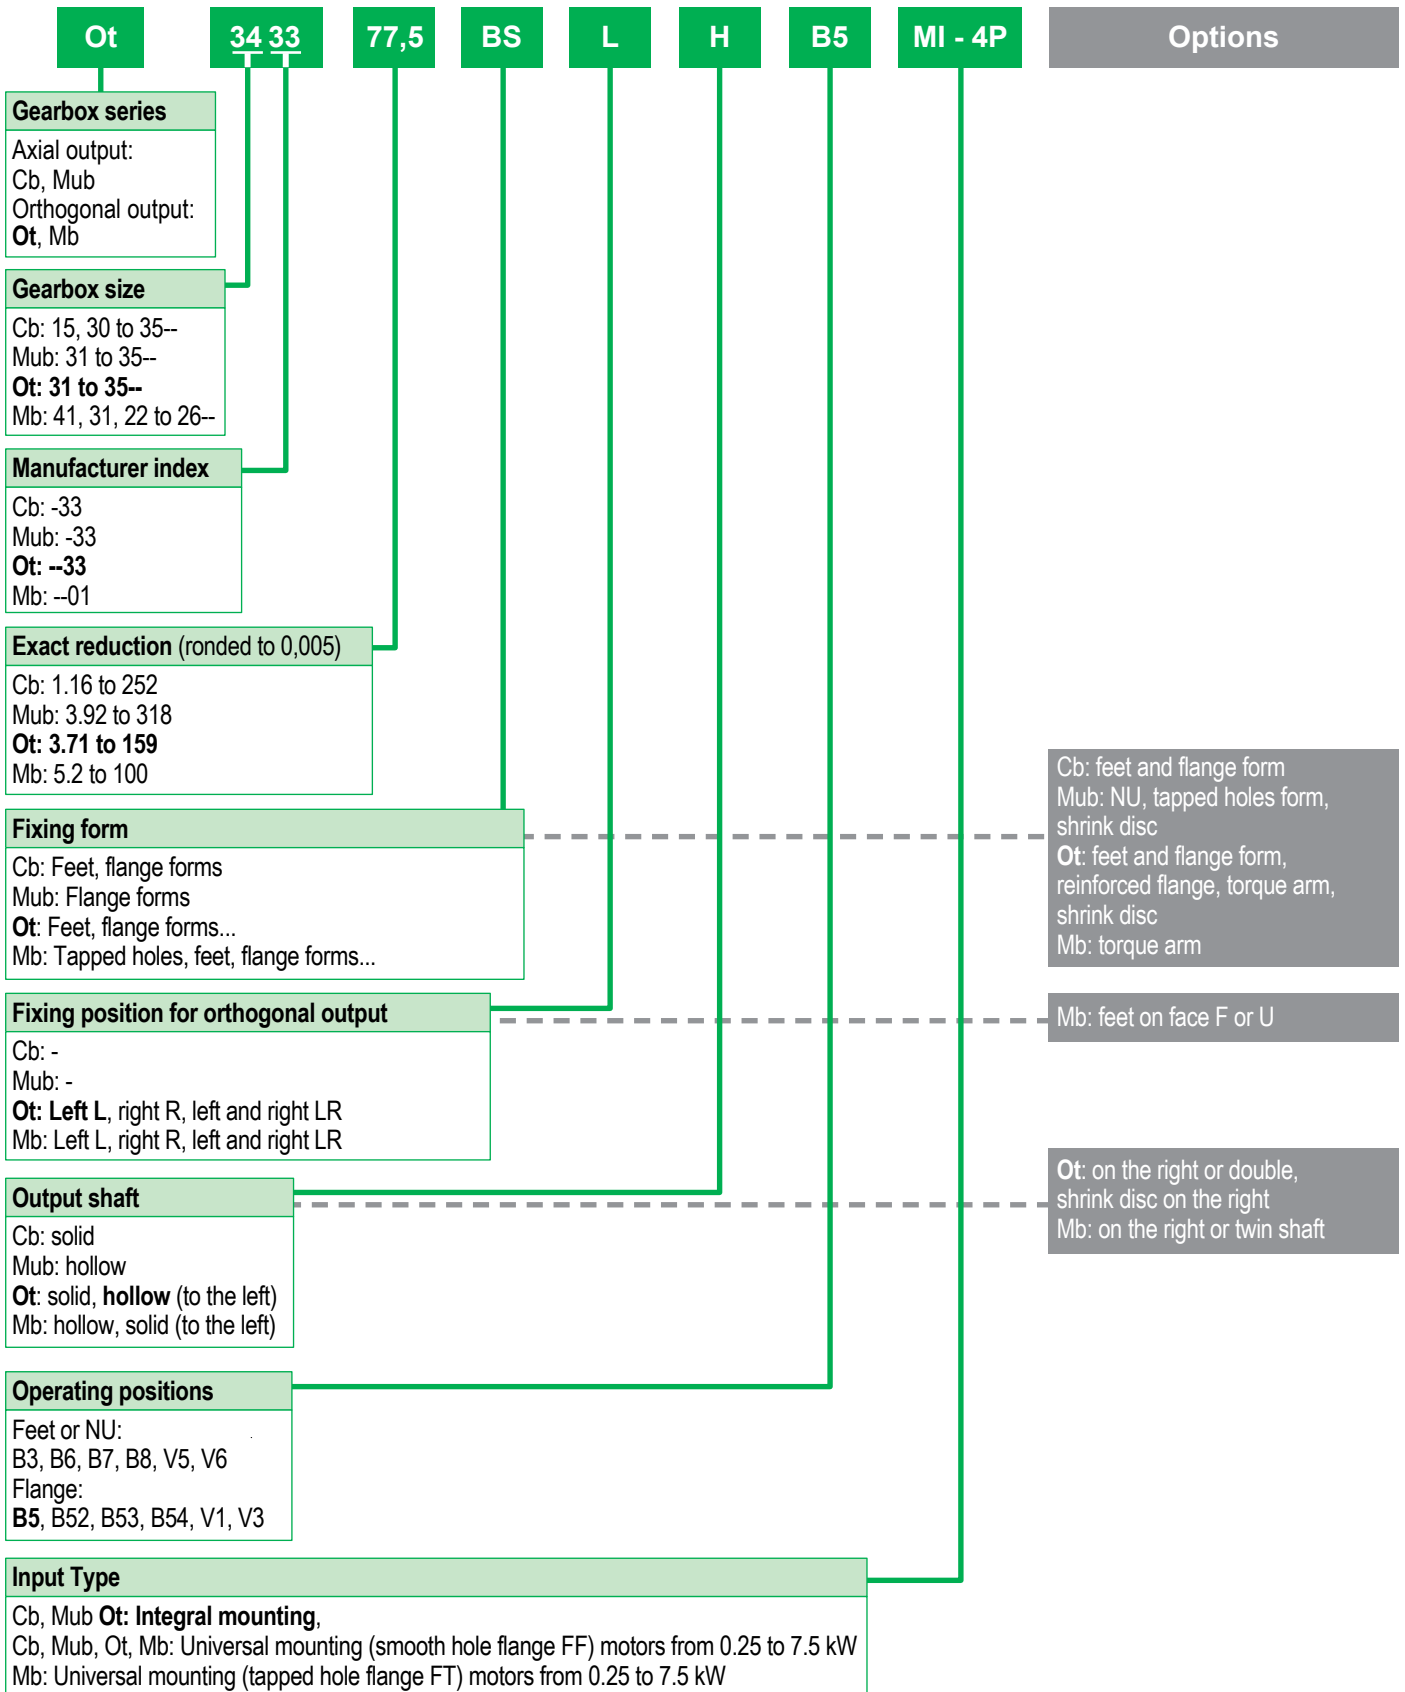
Ot 34 33 77,5 BS L H B5 MI - 4P Options

Gearbox series
Axial output:
Cb, Mub
Orthogonal output:
Ot, Mb

Gearbox size
Cb: 15, 30 to 35--
Mub: 31 to 35--
Ot: 31 to 35--
Mb: 41, 31, 22 to 26--

Manufacturer index
Cb: -33
Mub: -33
Ot: --33
Mb: --01

Exact reduction (ronded to 0,005)
Cb: 1.16 to 252
Mub: 3.92 to 318
Ot: 3.71 to 159
Mb: 5.2 to 100

Fixing form
Cb: Feet, flange forms
Mub: Flange forms
Ot: Feet, flange forms...
Mb: Tapped holes, feet, flange forms...

Cb: feet and flange form
Mub: NU, tapped holes form, shrink disc
Ot: feet and flange form, reinforced flange, torque arm, shrink disc
Mb: torque arm

Fixing position for orthogonal output
Cb: -
Mub: -
Ot: Left L, right R, left and right LR
Mb: Left L, right R, left and right LR

Mb: feet on face F or U

Output shaft
Cb: solid
Mub: hollow
Ot: solid, hollow (to the left)
Mb: hollow, solid (to the left)

Ot: on the right or double, shrink disc on the right
Mb: on the right or twin shaft

Operating positions
Feet or NU:
B3, B6, B7, B8, V5, V6
Flange:
B5, B52, B53, B54, V1, V3

Input Type
Cb, Mub Ot: Integral mounting,
Cb, Mub, Ot, Mb: Universal mounting (smooth hole flange FF) motors from 0.25 to 7.5 kW
Mb: Universal mounting (tapped hole flange FT) motors from 0.25 to 7.5 kW